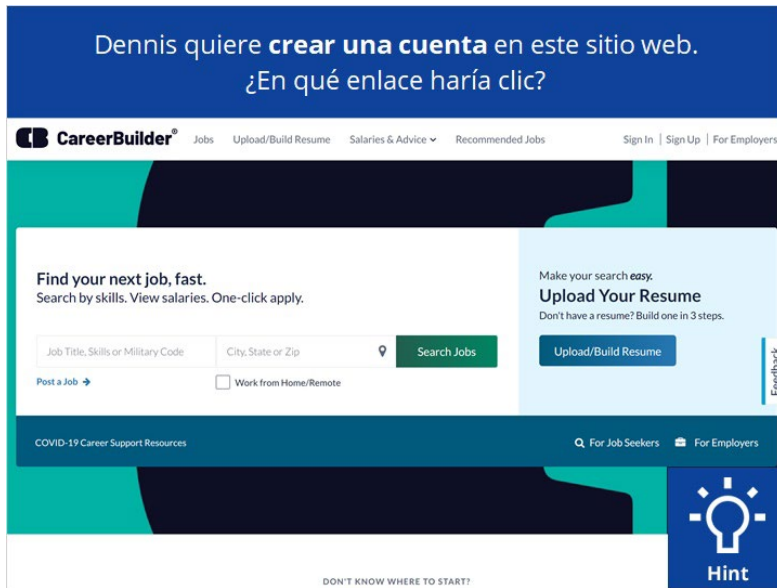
Dennis quiere **crear una cuenta** en este sitio web. ¿En qué enlace haría clic?

CareerBuilder® Jobs Upload/Build Resume Salaries & Advice Recommended Jobs Sign In | Sign Up | For Employers

Find your next job, fast.
Search by skills. View salaries. One-click apply.

Job Title, Skills or Military Code | City, State or Zip | Search Jobs

Post a Job →

Work from Home/Remote

Make your search *easy*.
Upload Your Resume
Don't have a resume? Build one in 3 steps.

Upload/Build Resume

Feedback

COVID-19 Career Support Resources

For Job Seekers For Employers

Hint

DON'T KNOW WHERE TO START?